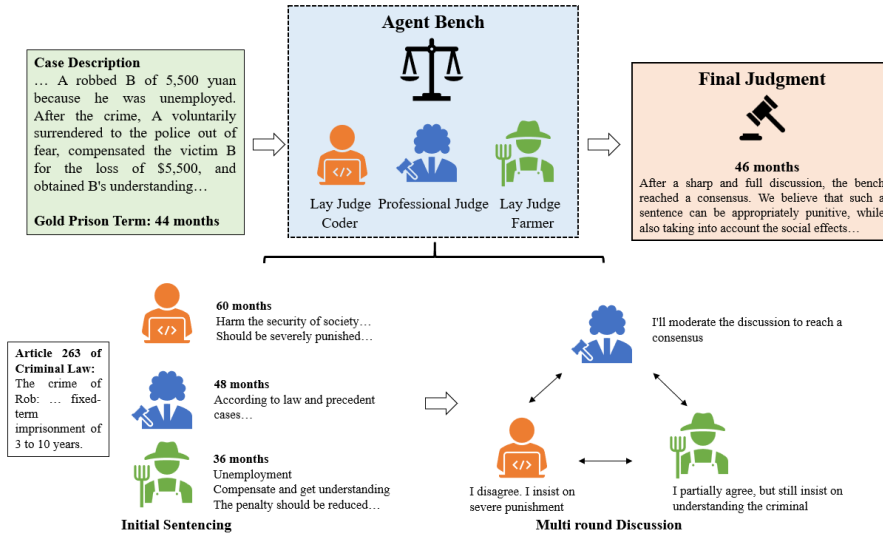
Case Description
… A robbed B of 5,500 yuan because he was unemployed. After the crime, A voluntarily surrendered to the police out of fear, compensated the victim B for the loss of \$5,500, and obtained B's understanding…

Gold Prison Term: 44 months

Agent Bench

Lay Judge Coder

Professional Judge

Lay Judge Farmer

Final Judgment

46 months

After a sharp and full discussion, the bench reached a consensus. We believe that such a sentence can be appropriately punitive, while also taking into account the social effects…

Article 263 of Criminal Law:
The crime of Rob: … fixed-term imprisonment of 3 to 10 years.

60 months
Harm the security of society…
Should be severely punished…

48 months
According to law and precedent cases…

36 months
Unemployment
Compensate and get understanding
The penalty should be reduced…

Initial Sentencing

I'll moderate the discussion to reach a consensus

I disagree. I insist on severe punishment

I partially agree, but still insist on understanding the criminal

Multi round Discussion